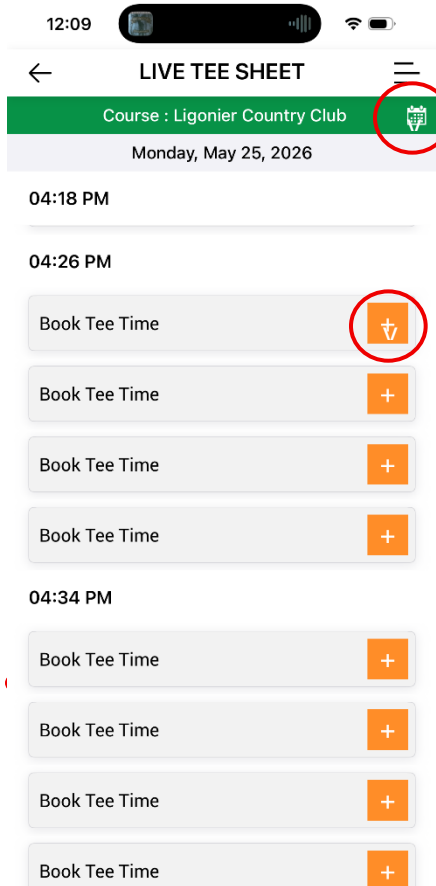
12:09

LIVE TEE SHEET

Course : Ligonier Country Club

Monday, May 25, 2026

04:18 PM

04:26 PM

Book Tee Time

Book Tee Time +

Book Tee Time +

Book Tee Time +

04:34 PM

Book Tee Time +

Book Tee Time +

Book Tee Time +

Book Tee Time +